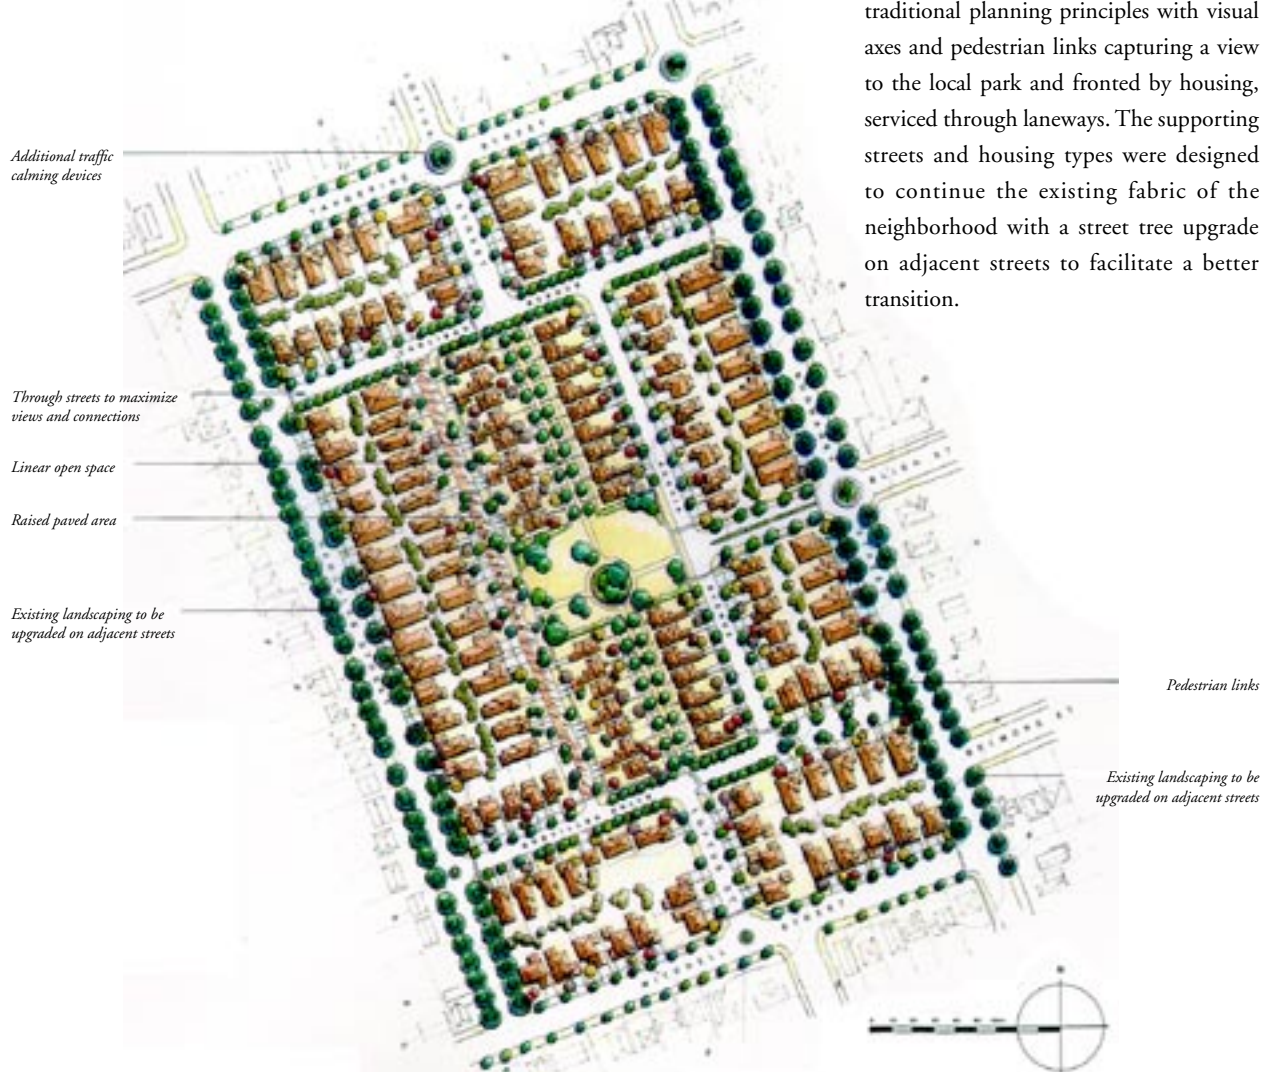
traditional planning principles with visual axes and pedestrian links capturing a view to the local park and fronted by housing, serviced through laneways. The supporting streets and housing types were designed to continue the existing fabric of the neighborhood with a street tree upgrade on adjacent streets to facilitate a better transition.

Additional traffic calming devices

Through streets to maximize views and connections

Linear open space

Raised paved area

Existing landscaping to be upgraded on adjacent streets

Pedestrian links

Existing landscaping to be upgraded on adjacent streets